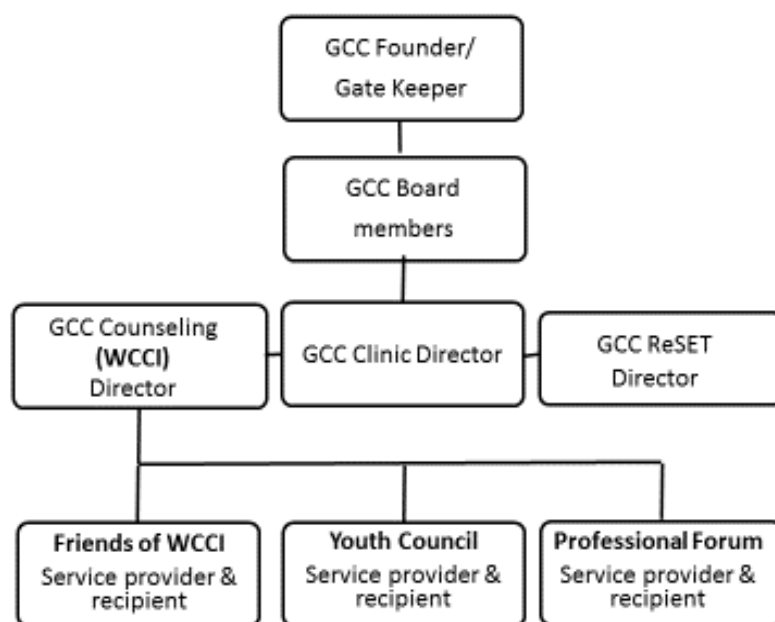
GCC Founder/
Gate Keeper

GCC Board
members

GCC Counseling
(WCCI)
Director

GCC Clinic Director

GCC ReSET
Director

Friends of WCCI
Service provider &
recipient

Youth Council
Service provider &
recipient

Professional Forum
Service provider &
recipient